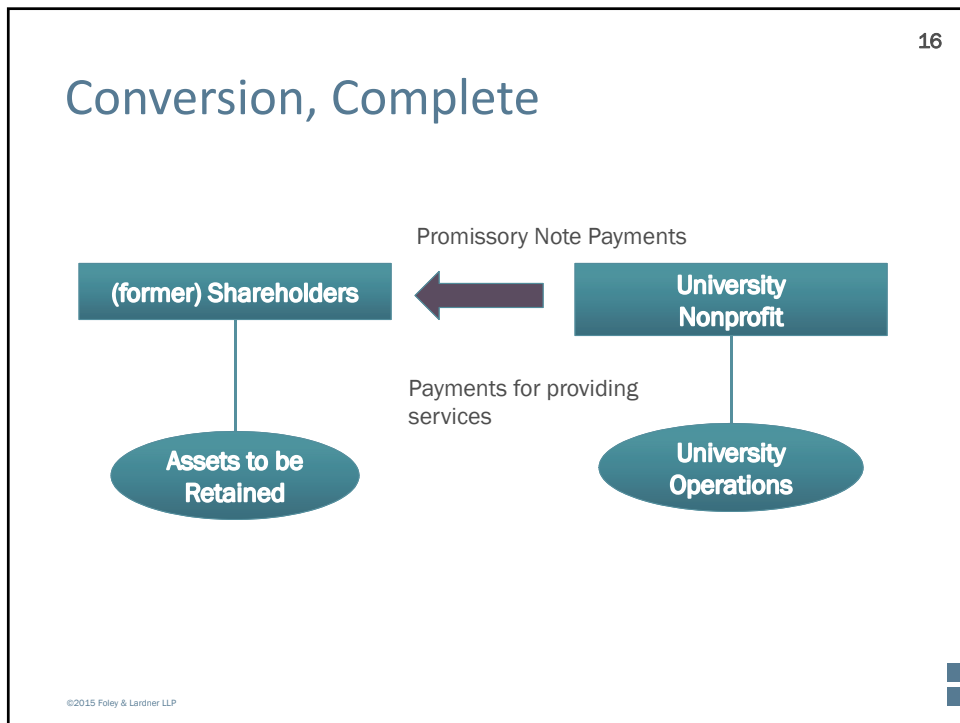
16

Conversion, Complete

Promissory Note Payments

(former) Shareholders

University Nonprofit

Payments for providing services

Assets to be Retained

University Operations

©2015 Foley & Lardner LLP